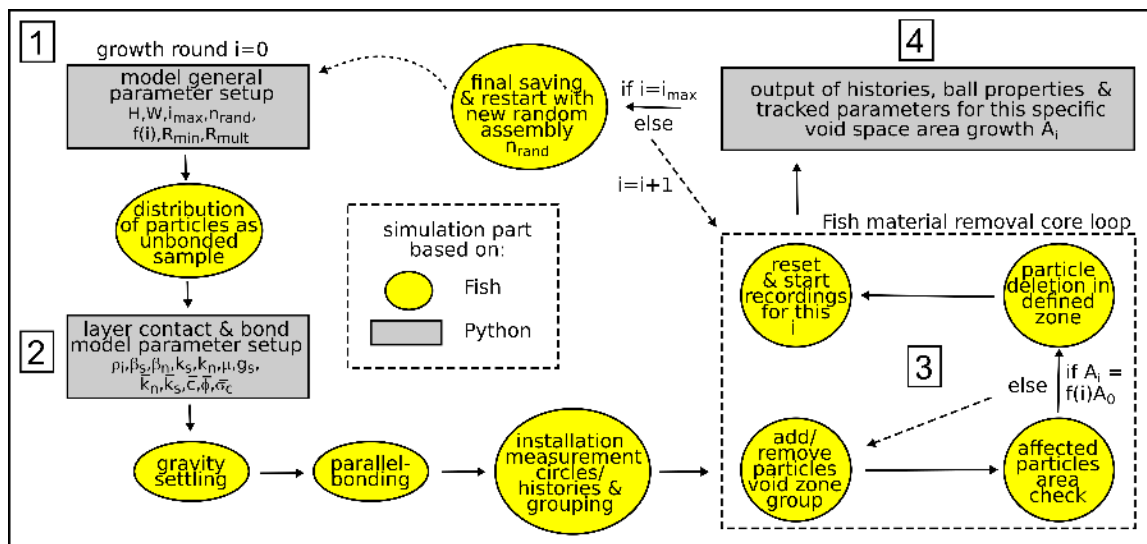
1

growth round i=0

model general parameter setup
H,W,$i_{max}$,$n_{rand}$, f(i),$R_{min}$,$R_{mult}$

final saving & restart with new random assembly $n_{rand}$

if i=$i_{max}$

else

i=i+1

4

output of histories, ball properties & tracked parameters for this specific void space area growth $A_i$

distribution of particles as unbonded sample

simulation part based on:

Fish

Python

Fish material removal core loop

reset & start recordings for this i

particle deletion in defined zone

2

layer contact & bond model parameter setup
$\rho_i$,$\beta_s$,$\beta_n$,$k_s$,$k_n$,$\mu$,$g_s$, $\bar{k}_n$,$\bar{k}_s$,$\bar{c}$,$\bar{\phi}$,$\bar{\sigma}_c$

3

if $A_i$ = f(i)$A_0$

else

gravity settling

parallel-bonding

installation measurement circles/ histories & grouping

add/ remove particles void zone group

affected particles area check